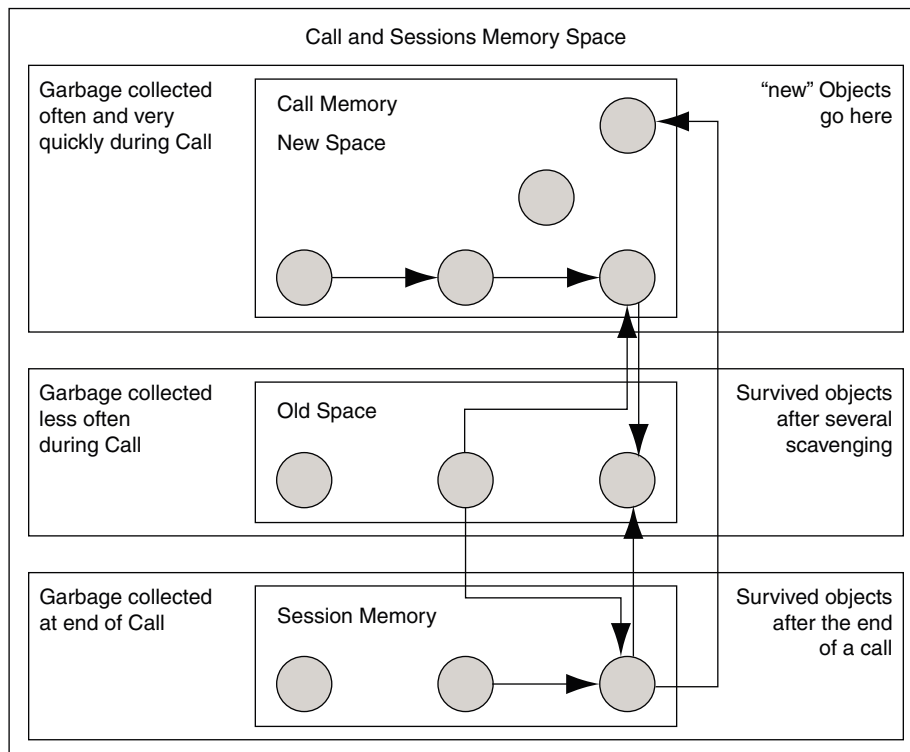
Call and Sessions Memory Space

Garbage collected often and very quickly during Call

Call Memory

New Space

"new" Objects go here

Garbage collected less often during Call

Old Space

Survived objects after several scavenging

Garbage collected at end of Call

Session Memory

Survived objects after the end of a call